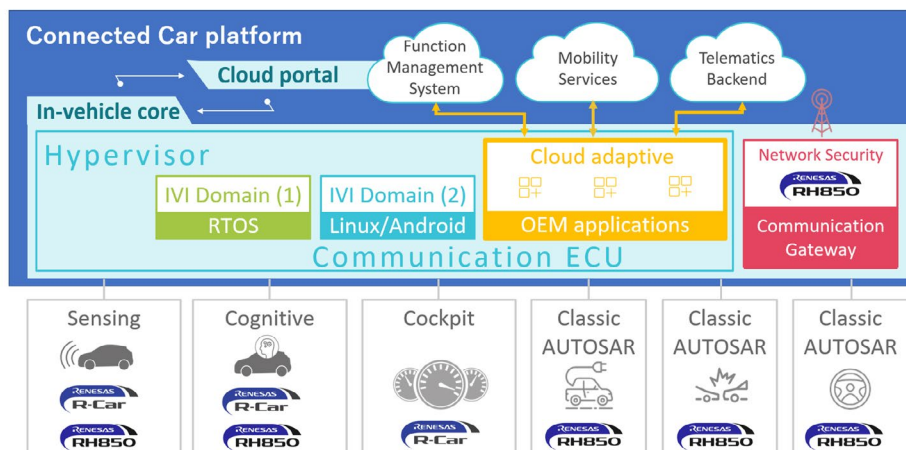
Connected Car platform

Cloud portal

In-vehicle core

Function Management System

Mobility Services

Telematics Backend

Hypervisor

IVI Domain (1)

RTOS

IVI Domain (2)

Linux/Android

Cloud adaptive

OEM applications

Communication ECU

Network Security

RENESAS RH850

Communication Gateway

Sensing

RENESAS R-Car

RENESAS RH850

Cognitive

RENESAS R-Car

RENESAS RH850

Cockpit

RENESAS R-Car

Classic AUTOSAR

RENESAS RH850

Classic AUTOSAR

RENESAS RH850

Classic AUTOSAR

RENESAS RH850